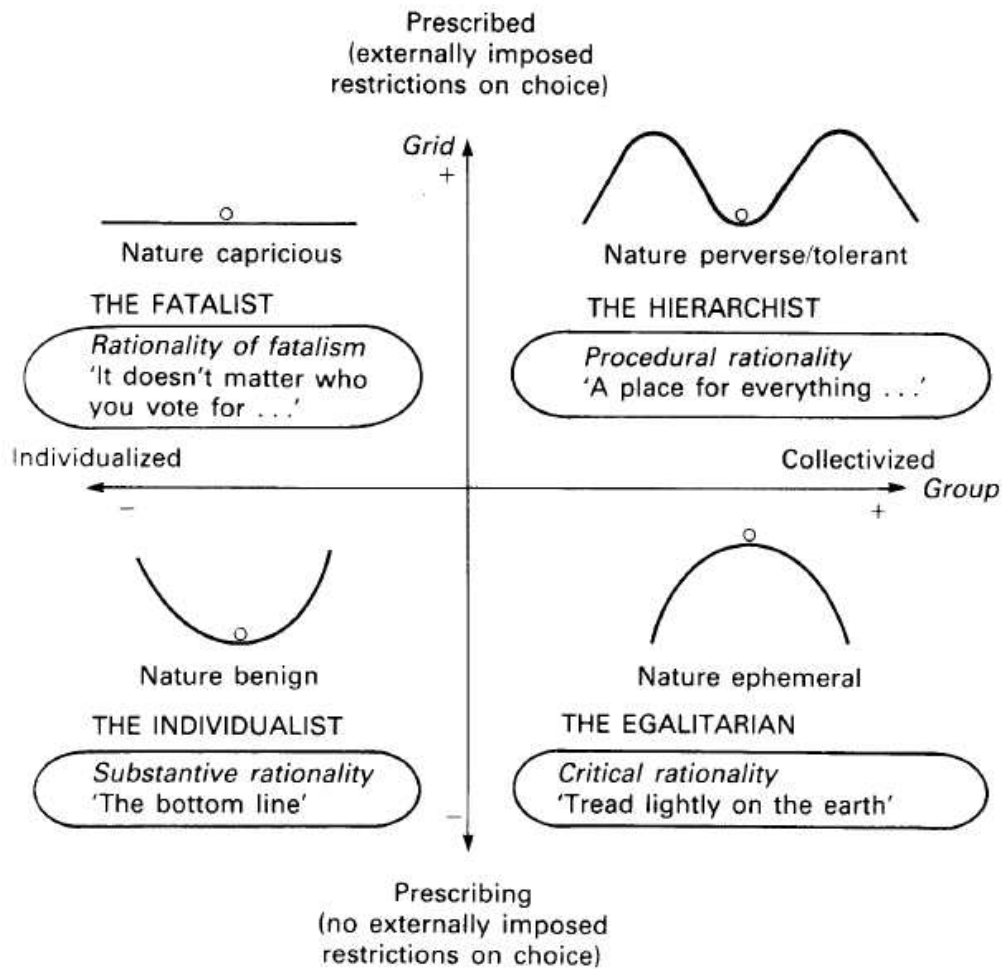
Prescribed
(externally imposed restrictions on choice)

Grid
+

Nature capricious

THE FATALIST

*Rationality of fatalism*
'It doesn't matter who you vote for . . .'

Nature perverse/tolerant

THE HIERARCHIST

*Procedural rationality*
'A place for everything . . .'

Individualized

–

Collectivized

Group

+

Nature benign

THE INDIVIDUALIST

*Substantive rationality*
'The bottom line'

Nature ephemeral

THE EGALITARIAN

*Critical rationality*
'Tread lightly on the earth'

–

Prescribing
(no externally imposed restrictions on choice)